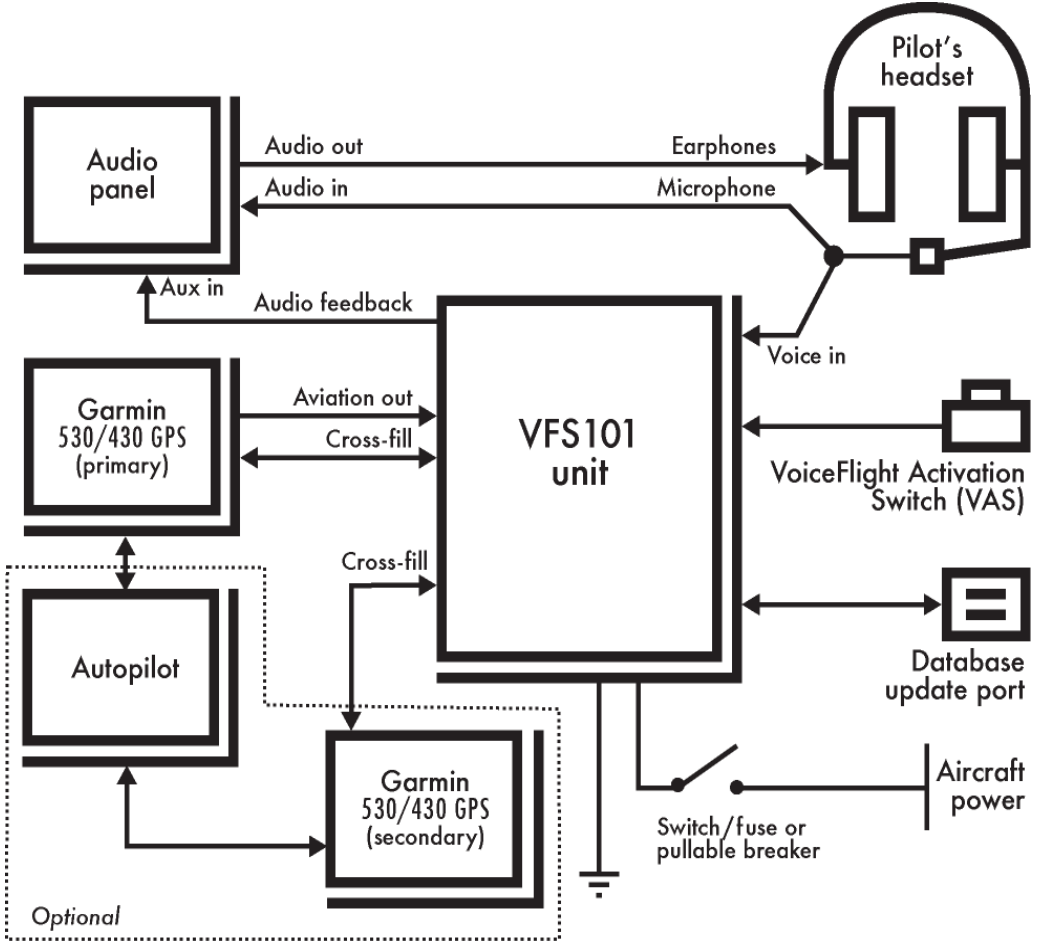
Pilot's headset

Audio panel

Audio out

Earphones

Audio in

Microphone

Aux in

Audio feedback

Voice in

Garmin 530/430 GPS (primary)

Aviation out

Cross-fill

VFS101 unit

VoiceFlight Activation Switch (VAS)

Cross-fill

Autopilot

Database update port

Garmin 530/430 GPS (secondary)

Aircraft power

Switch/fuse or pullable breaker

Optional